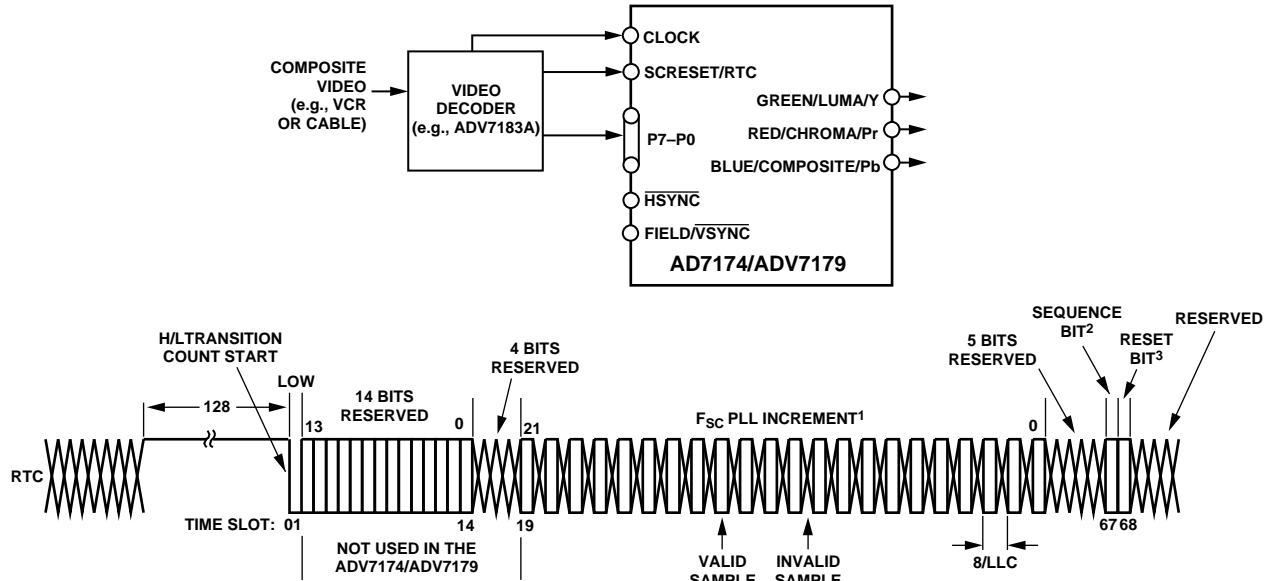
COMPOSITE VIDEO (e.g., VCR OR CABLE)

VIDEO DECODER (e.g., ADV7183A)

CLOCK

SCRESET/RTC

P7–P0

$\overline{HSYNC}$

FIELD/$\overline{VSYNC}$

GREEN/LUMA/Y

RED/CHROMA/Pr

BLUE/COMPOSITE/Pb

AD7174/ADV7179

H/LTRANSITION COUNT START

128

LOW

14 BITS RESERVED

13

0

4 BITS RESERVED

21

$F_{SC}$ PLL INCREMENT$^1$

5 BITS RESERVED

0

SEQUENCE BIT$^2$

RESET BIT$^3$

RESERVED

RTC

TIME SLOT: 01

14

19

NOT USED IN THE ADV7174/ADV7179

VALID SAMPLE

INVALID SAMPLE

8/LLC

67 68